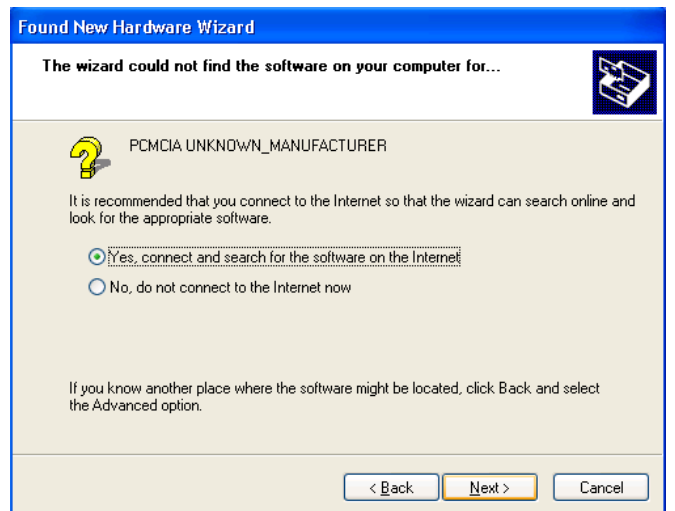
Found New Hardware Wizard

The wizard could not find the software on your computer for...

PCMCIA UNKNOWN_MANUFACTURER

It is recommended that you connect to the Internet so that the wizard can search online and look for the appropriate software.

Yes, connect and search for the software on the Internet

No, do not connect to the Internet now

If you know another place where the software might be located, click Back and select the Advanced option.

< Back

Next >

Cancel